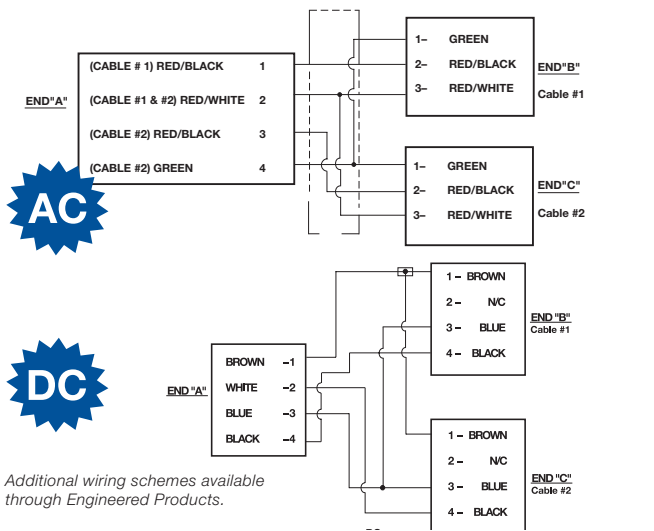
END"A"

(CABLE # 1) RED/BLACK 1
(CABLE #1 & #2) RED/WHITE 2
(CABLE #2) RED/BLACK 3
(CABLE #2) GREEN 4

1– GREEN
2– RED/BLACK
3– RED/WHITE

END"B"
Cable #1

1– GREEN
2– RED/BLACK
3– RED/WHITE

END"C"
Cable #2

AC

DC

END "A"

BROWN –1
WHITE –2
BLUE –3
BLACK –4

1 – BROWN
2 – N/C
3 – BLUE
4 – BLACK

END "B"
Cable #1

1 – BROWN
2 – N/C
3 – BLUE
4 – BLACK

END "C"
Cable #2

Additional wiring schemes available through Engineered Products.